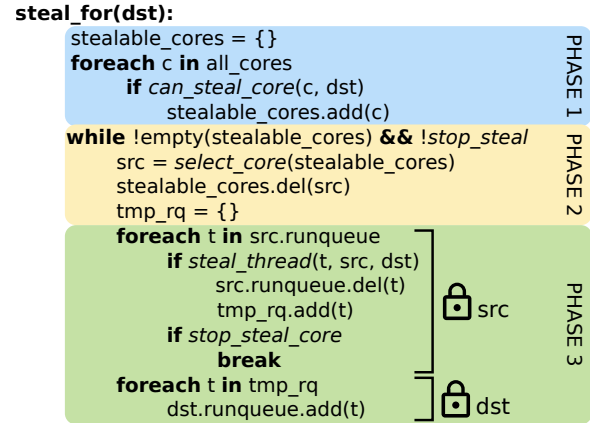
steal_for(dst):

stealable_cores = {}
foreach c in all_cores
if can_steal_core(c, dst)
stealable_cores.add(c)

PHASE 1

while !empty(stealable_cores) && !stop_steal
src = select_core(stealable_cores)
stealable_cores.del(src)
tmp_rq = {}

PHASE 2

foreach t in src.runqueue
if steal_thread(t, src, dst)
src.runqueue.del(t)
tmp_rq.add(t)
if stop_steal_core
break

src

foreach t in tmp_rq
dst.runqueue.add(t)

dst

PHASE 3